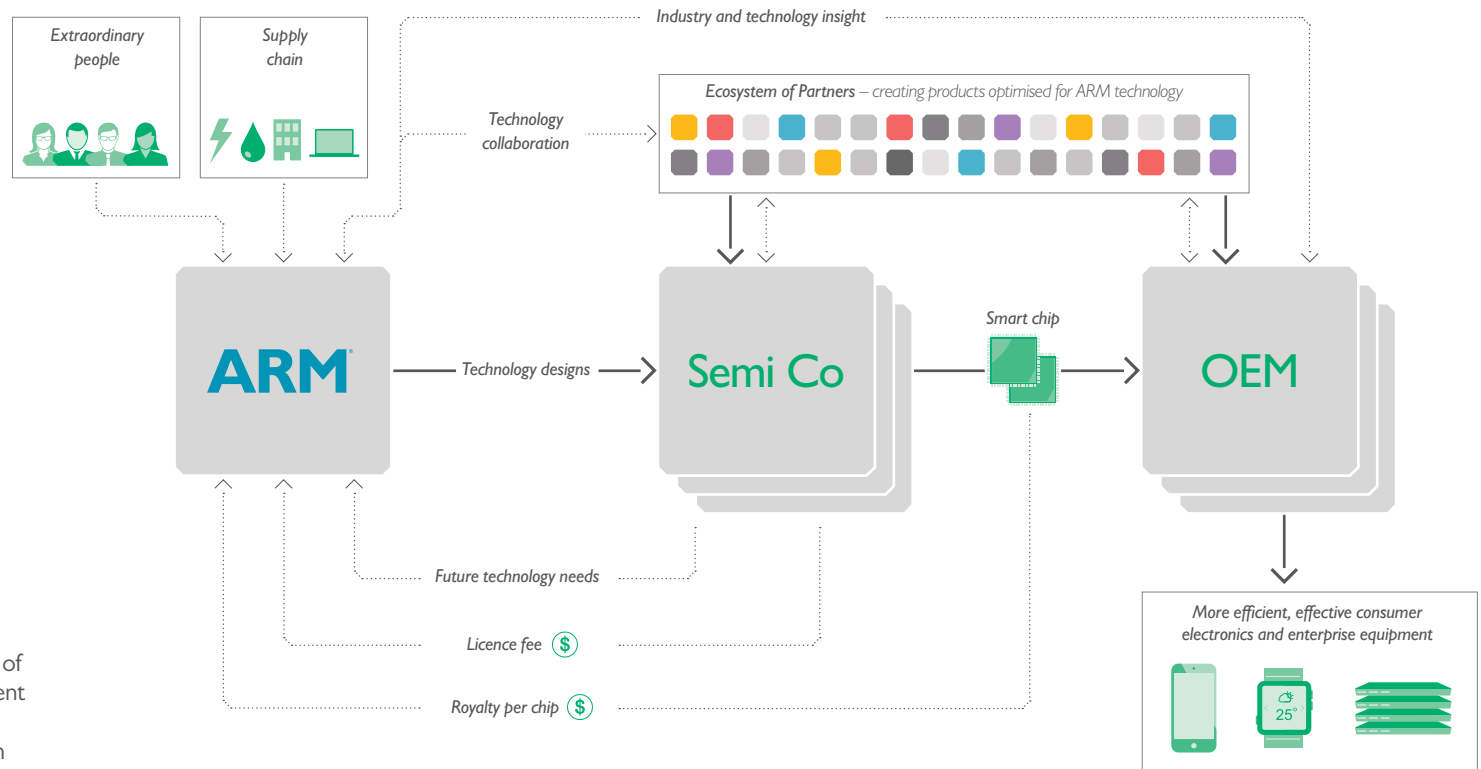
Extraordinary people

Supply chain

Industry and technology insight

Technology collaboration

Ecosystem of Partners – creating products optimised for ARM technology

ARM

Technology designs

Semi Co

Smart chip

OEM

Future technology needs

Licence fee $

Royalty per chip $

More efficient, effective consumer electronics and enterprise equipment

25°

of
ent
n